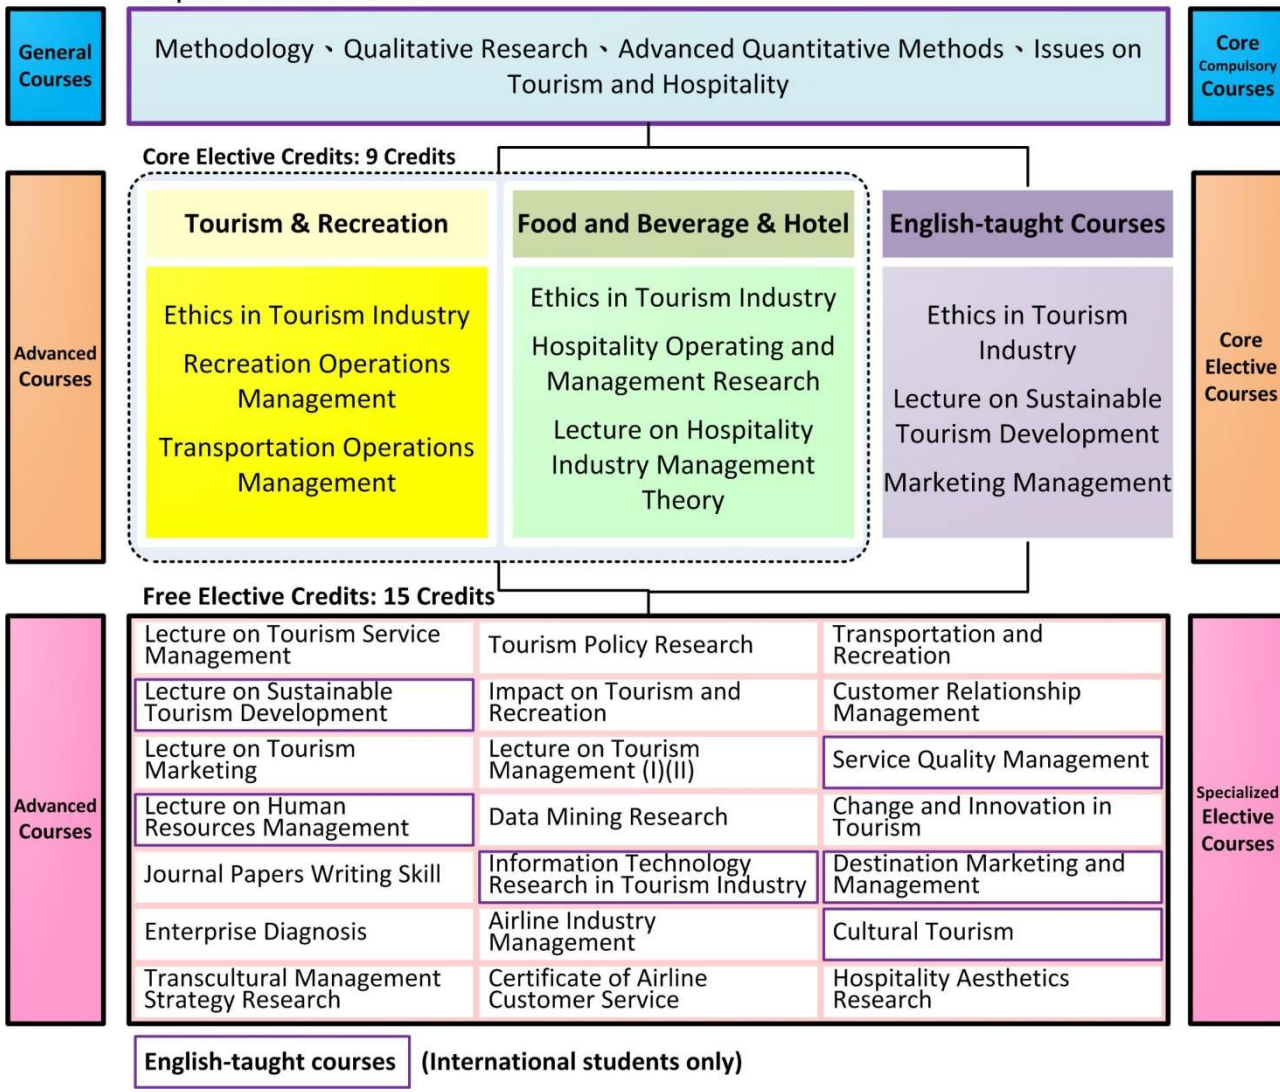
General Courses

Methodology、Qualitative Research、Advanced Quantitative Methods、Issues on Tourism and Hospitality

Core Compulsory Courses

Core Elective Credits: 9 Credits

Advanced Courses

Tourism & Recreation

Ethics in Tourism Industry

Recreation Operations Management

Transportation Operations Management

Food and Beverage & Hotel

Ethics in Tourism Industry

Hospitality Operating and Management Research

Lecture on Hospitality Industry Management Theory

English-taught Courses

Ethics in Tourism Industry

Lecture on Sustainable Tourism Development

Marketing Management

Core Elective Courses

Free Elective Credits: 15 Credits

Advanced Courses

| Lecture on Tourism Service Management | Tourism Policy Research | Transportation and Recreation |
|---|---|---|
| Lecture on Sustainable Tourism Development | Impact on Tourism and Recreation | Customer Relationship Management |
| Lecture on Tourism Marketing | Lecture on Tourism Management (I)(II) | Service Quality Management |
| Lecture on Human Resources Management | Data Mining Research | Change and Innovation in Tourism |
| Journal Papers Writing Skill | Information Technology Research in Tourism Industry | Destination Marketing and Management |
| Enterprise Diagnosis | Airline Industry Management | Cultural Tourism |
| Transcultural Management Strategy Research | Certificate of Airline Customer Service | Hospitality Aesthetics Research |

Specialized Elective Courses

English-taught courses (International students only)